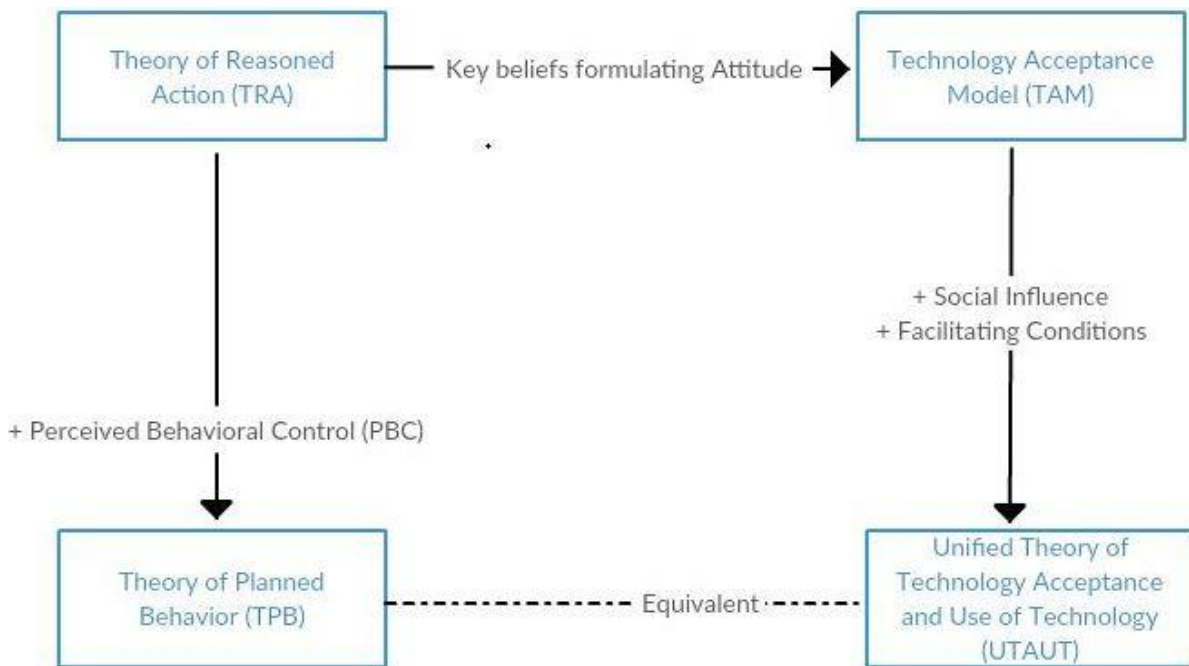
Theory of Reasoned Action (TRA)

Key beliefs formulating Attitude

Technology Acceptance Model (TAM)

+ Social Influence
+ Facilitating Conditions

+ Perceived Behavioral Control (PBC)

Theory of Planned Behavior (TPB)

Equivalent

Unified Theory of Technology Acceptance and Use of Technology (UTAUT)